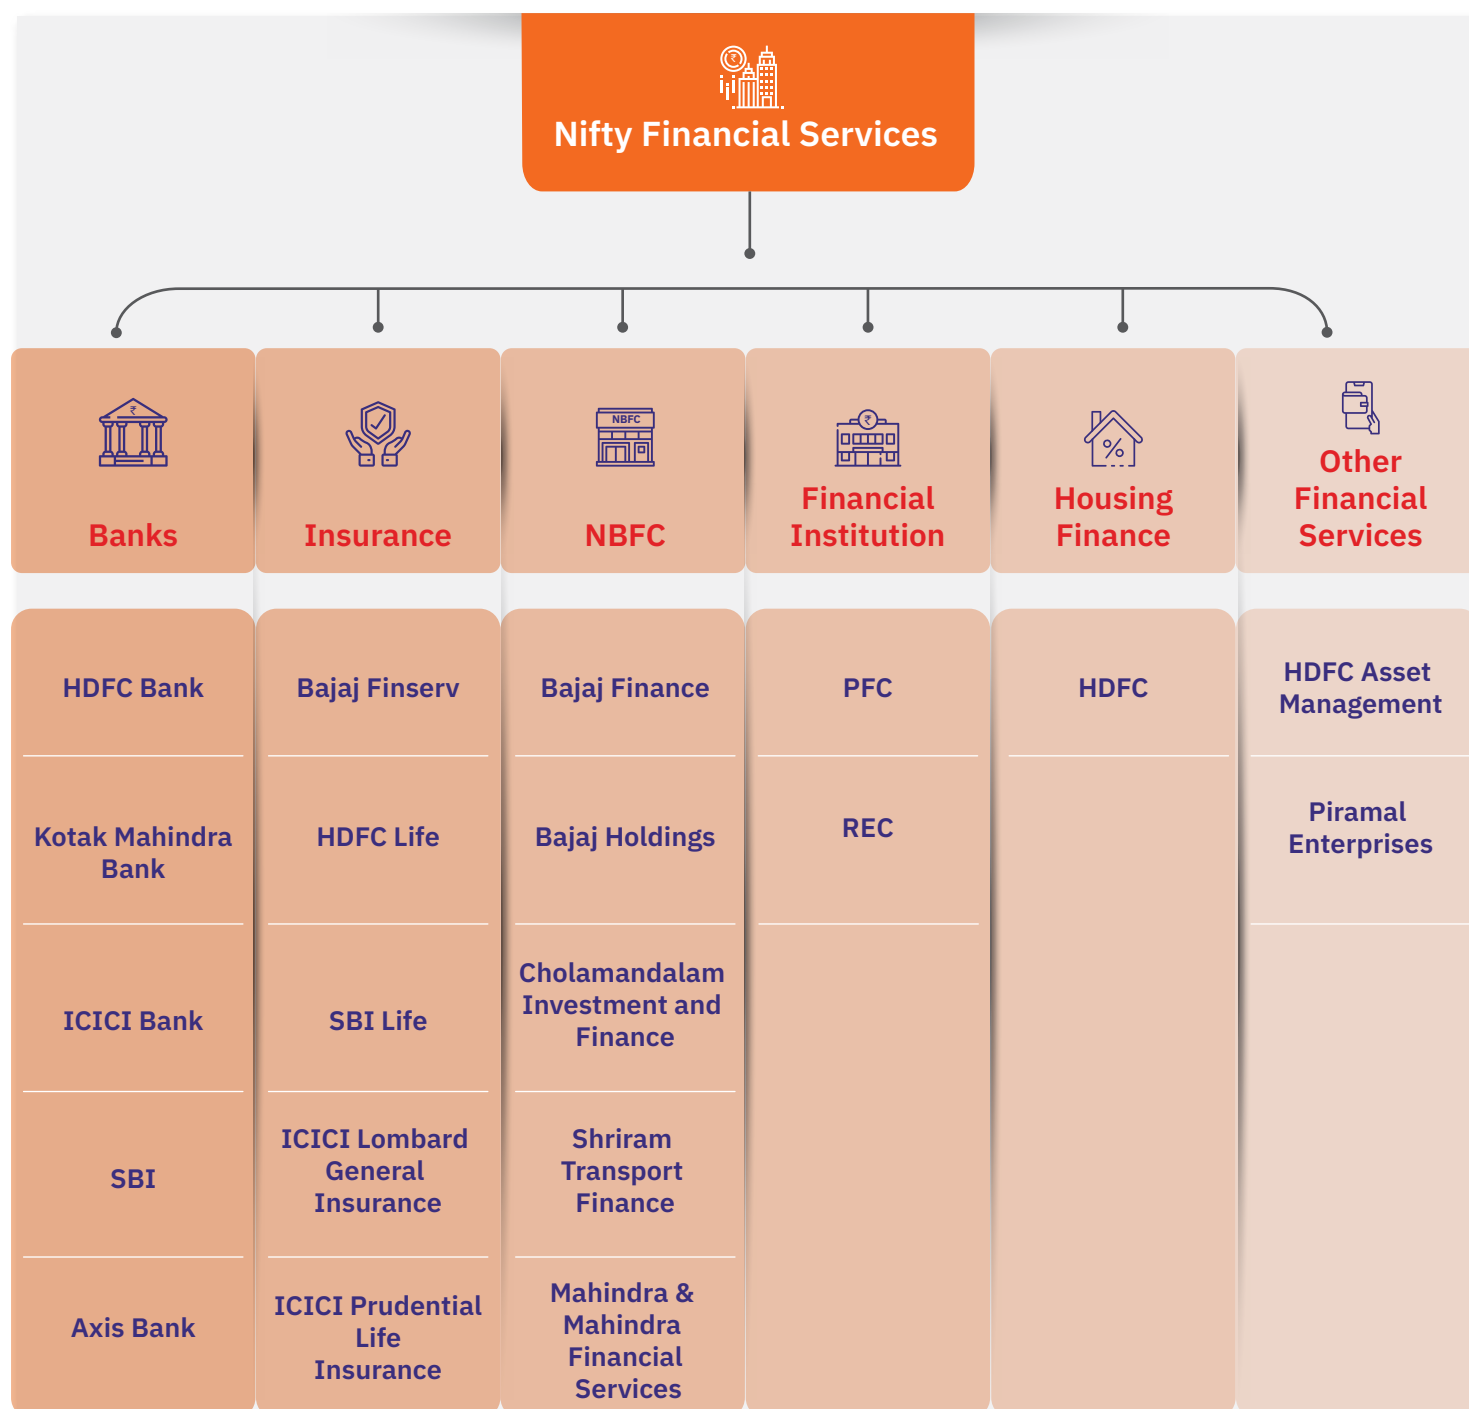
Nifty Financial Services

| Banks | Insurance | NBFC | Financial Institution | Housing Finance | Other Financial Services |
|---|---|---|---|---|---|
| HDFC Bank | Bajaj Finserv | Bajaj Finance | PFC | HDFC | HDFC Asset Management |
| Kotak Mahindra Bank | HDFC Life | Bajaj Holdings | REC | | Piramal Enterprises |
| ICICI Bank | SBI Life | Cholamandalam Investment and Finance | | | |
| SBI | ICICI Lombard General Insurance | Shriram Transport Finance | | | |
| Axis Bank | ICICI Prudential Life Insurance | Mahindra & Mahindra Financial Services | | | |